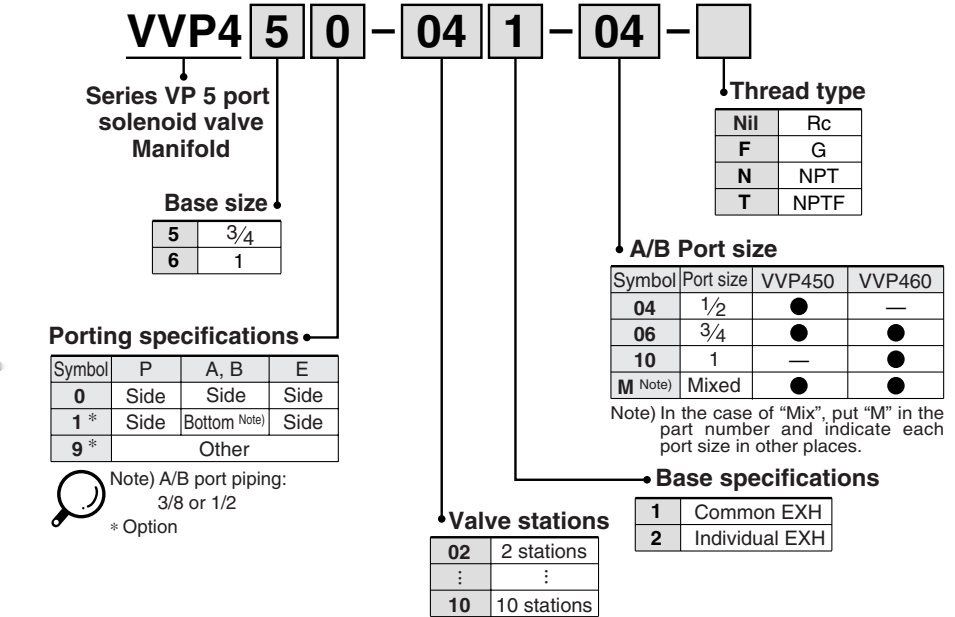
VVP4 5 0 – 04 1 – 04 –

Series VP 5 port solenoid valve Manifold

Thread type

| Nil | Rc |
|---|---|
| F | G |
| N | NPT |
| T | NPTF |

Base size

| 5 | $\frac{3}{4}$ |
|---|---|
| 6 | 1 |

A/B Port size

| Symbol | Port size | VVP450 | VVP460 |
|---|---|---|---|
| 04 | $\frac{1}{2}$ | ● | — |
| 06 | $\frac{3}{4}$ | ● | ● |
| 10 | 1 | — | ● |
| M Note) | Mixed | ● | ● |

Note) In the case of "Mix", put "M" in the part number and indicate each port size in other places.

Porting specifications

| Symbol | P | A, B | E |
|---|---|---|---|
| 0 | Side | Side | Side |
| 1 * | Side | Bottom Note) | Side |
| 9 * | Other | | |

Note) A/B port piping: 3/8 or 1/2
* Option

Base specifications

| 1 | Common EXH |
|---|---|
| 2 | Individual EXH |

Valve stations

| 02 | 2 stations |
|---|---|
| ⋮ | ⋮ |
| 10 | 10 stations |